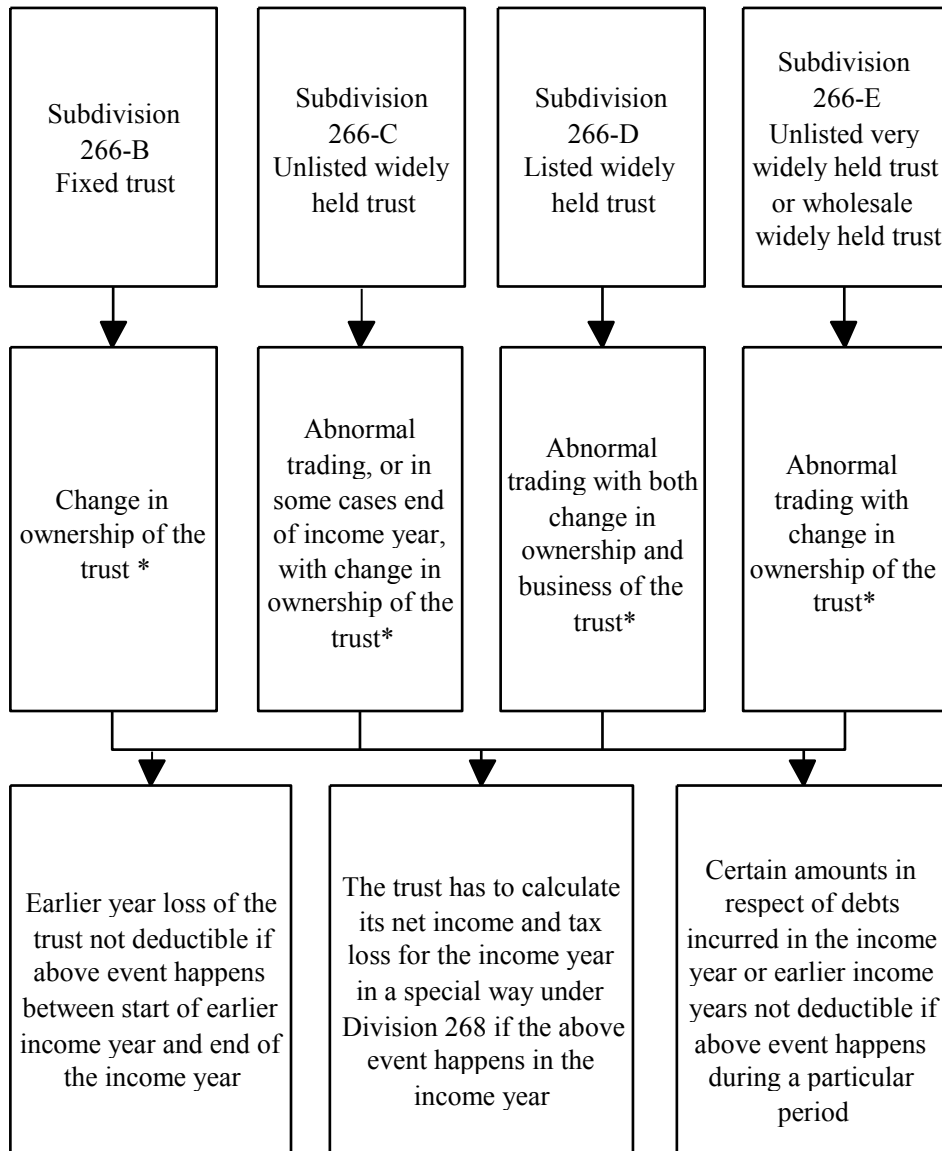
Subdivision 266-B Fixed trust

Subdivision 266-C Unlisted widely held trust

Subdivision 266-D Listed widely held trust

Subdivision 266-E Unlisted very widely held trust or wholesale widely held trust

Change in ownership of the trust *

Abnormal trading, or in some cases end of income year, with change in ownership of the trust*

Abnormal trading with both change in ownership and business of the trust*

Abnormal trading with change in ownership of the trust*

Earlier year loss of the trust not deductible if above event happens between start of earlier income year and end of the income year

The trust has to calculate its net income and tax loss for the income year in a special way under Division 268 if the above event happens in the income year

Certain amounts in respect of debts incurred in the income year or earlier income years not deductible if above event happens during a particular period